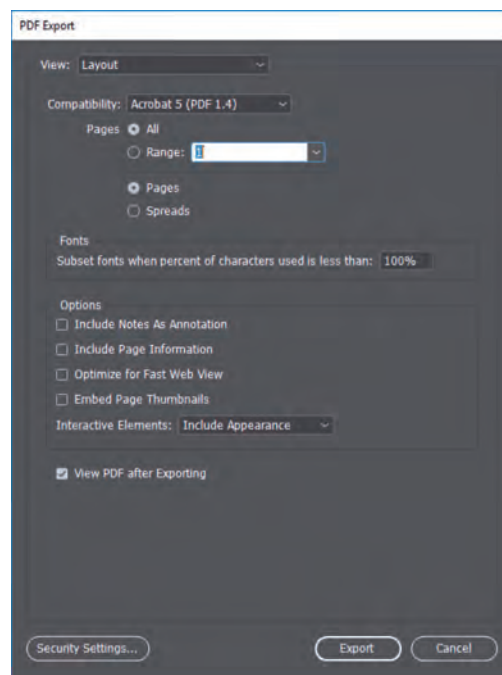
PDF Export

View: Layout

Compatibility: Acrobat 5 (PDF 1.4)

Pages All

Range: 1

Pages

Spreads

Fonts

Subset fonts when percent of characters used is less than: 100%

Options

Include Notes As Annotation

Include Page Information

Optimize for Fast Web View

Embed Page Thumbnails

Interactive Elements: Include Appearance

View PDF after Exporting

Security Settings...

Export

Cancel